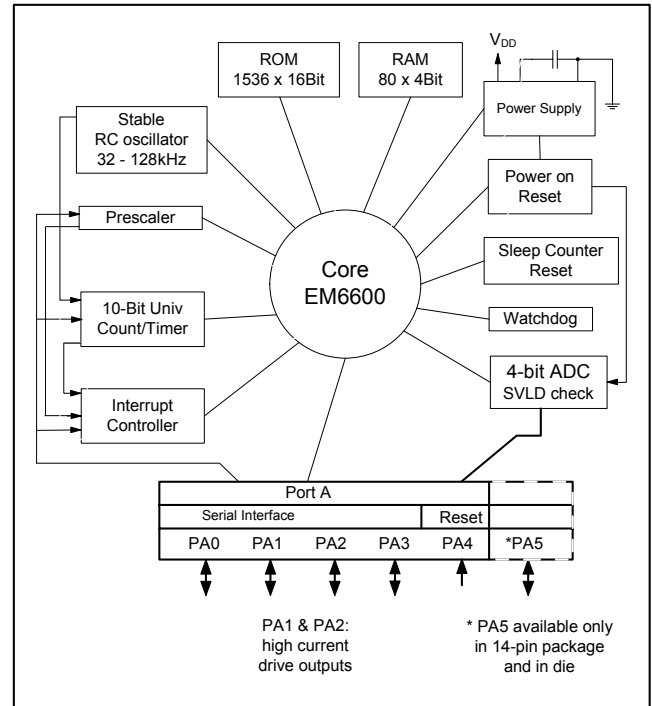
ROM
1536 x 16Bit

RAM
80 x 4Bit

$V_{DD}$

Power Supply

Stable
RC oscillator
32 - 128kHz

Power on
Reset

Prescaler

Core
EM6600

Sleep Counter
Reset

10-Bit Univ
Count/Timer

Watchdog

4-bit ADC
SVLD check

Interrupt
Controller

Port A

Serial Interface

Reset

PA0

PA1

PA2

PA3

PA4

*PA5

PA1 & PA2:
high current
drive outputs

* PA5 available only
in 14-pin package
and in die